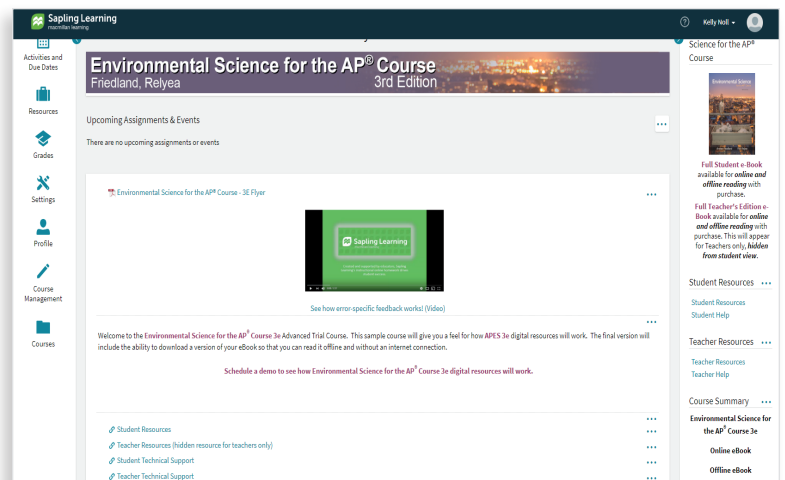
Sapling Learning
macmillan learning

Kelly Noll

Activities and Due Dates

Resources

Grades

Settings

Profile

Course Management

Courses

Environmental Science for the AP® Course
Friedland, Relyea
3rd Edition

Upcoming Assignments & Events

There are no upcoming assignments or events

Environmental Science for the AP® Course - 3E Flyer

Sapling Learning

See how error-specific feedback works! (Video)

Welcome to the Environmental Science for the AP® Course 3e Advanced Trial Course. This sample course will give you a feel for how APES 3e digital resources will work. The final version will include the ability to download a version of your eBook so that you can read it offline and without an internet connection.

Schedule a demo to see how Environmental Science for the AP® Course 3e digital resources will work.

Student Resources
Teacher Resources (hidden resource for teachers only)
Student Technical Support
Teacher Technical Support

Science for the AP® Course

Environmental Science

Full Student e-Book available for online and offline reading with purchase.

Full Teacher's Edition e-Book available for online and offline reading with purchase. This will appear for Teachers only, hidden from student view.

Student Resources
Student Resources
Student Help

Teacher Resources
Teacher Resources
Teacher Help

Course Summary
Environmental Science for the AP® Course 3e

Online eBook

Offline eBook